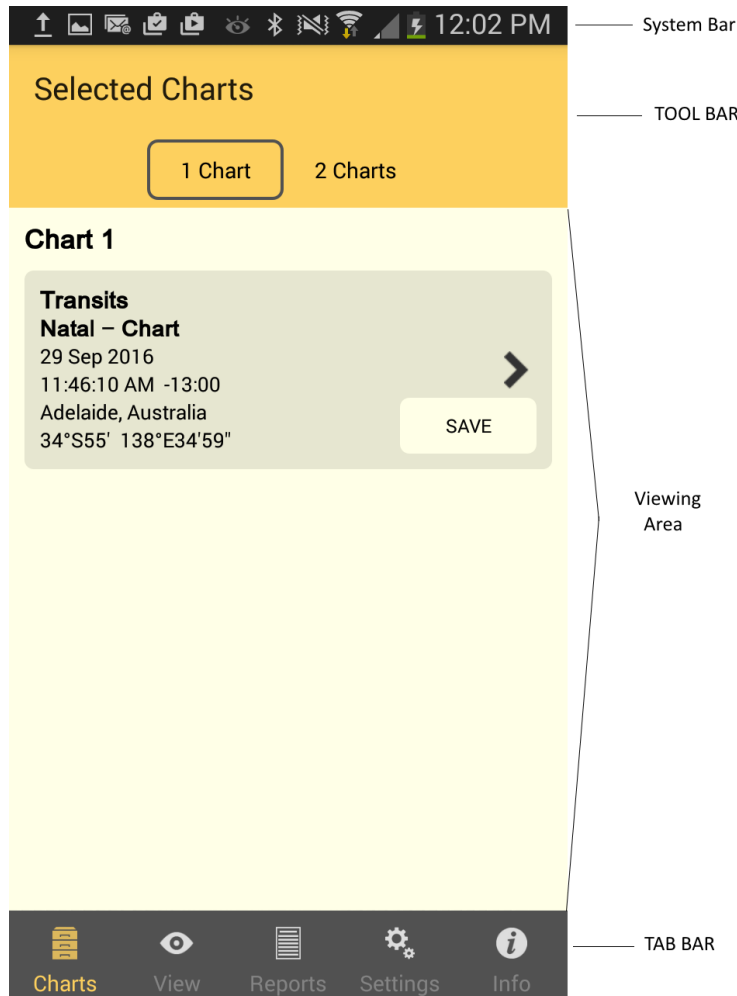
12:02 PM

System Bar

Selected Charts

TOOL BAR

1 Chart 2 Charts

Chart 1

Transits
Natal – Chart
29 Sep 2016
11:46:10 AM -13:00
Adelaide, Australia
34°S55' 138°E34'59"

SAVE

Viewing Area

Charts View Reports Settings Info

TAB BAR